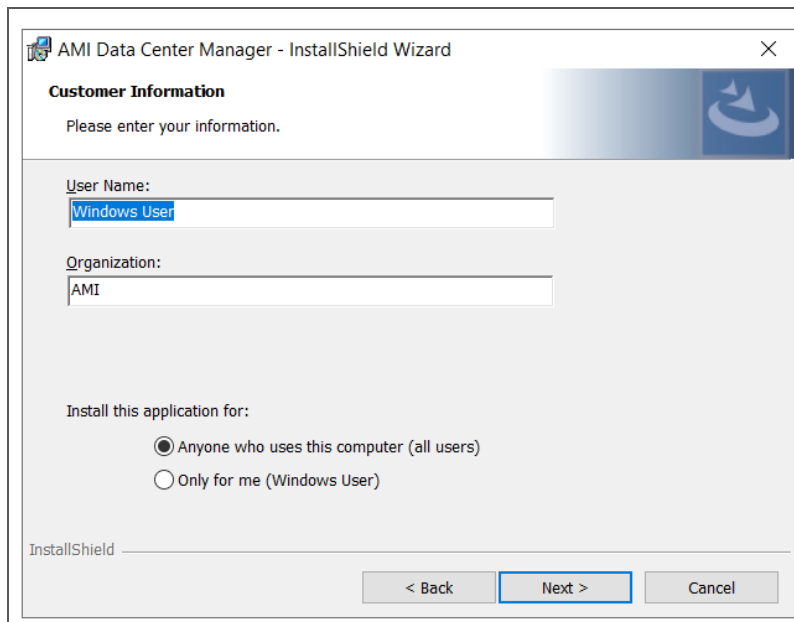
AMI Data Center Manager - InstallShield Wizard

×

Customer Information

Please enter your information.

User Name:

Windows User

Organization:

AMI

Install this application for:

Anyone who uses this computer (all users)

Only for me (Windows User)

InstallShield

< Back

Next >

Cancel